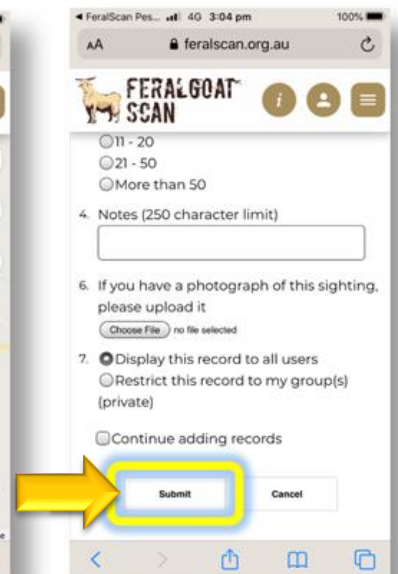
◀ FeralScan Pes... 4G 3:04 pm 100%

AA feralscan.org.au

FERALGOAT SCAN

11 - 20
21 - 50
More than 50

4. Notes (250 character limit)

6. If you have a photograph of this sighting, please upload it

Choose File no file selected

7. Display this record to all users
Restrict this record to my group(s) (private)

Continue adding records

Submit

Cancel